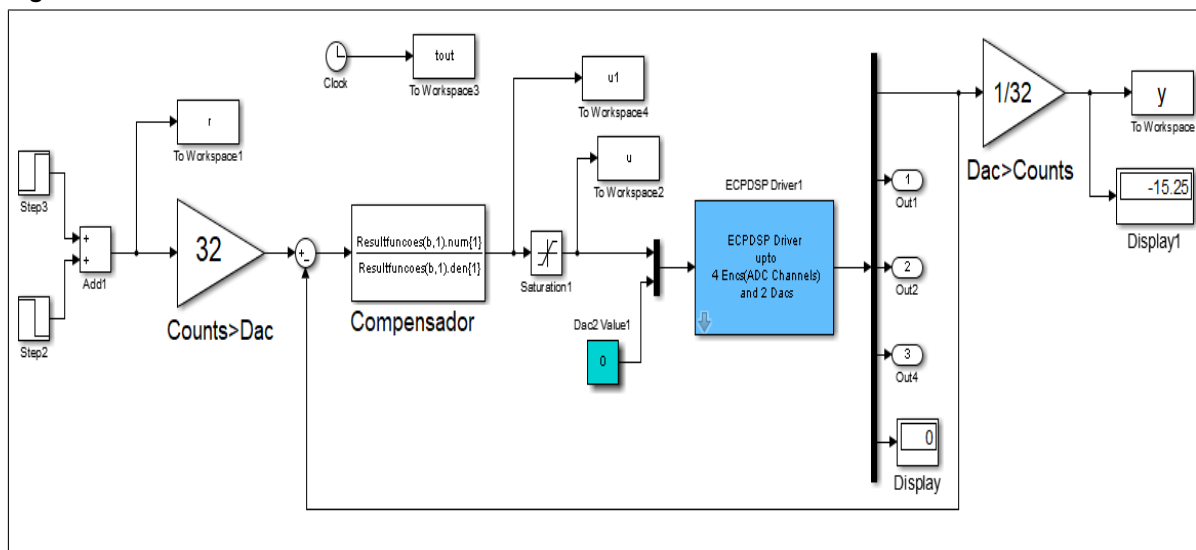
Clock

tout
To Workspace3

u1
To Workspace4

r
To Workspace1

u
To Workspace2

ECPDSP Driver1

1/32
Dac>Counts

y
To Workspace

-15.25
Display1

Step3

Step2

+
+
Add1

32
Counts>Dac

+
-

Resultfuncoes(b,1).num{1}
Resultfuncoes(b,1).den{1}
Compensador

Saturation1

ECPDSP Driver
upto
4 Encs(ADC Channels)
and 2 Dacs

Dac2 Value1
0

1
Out1

2
Out2

3
Out4

0
Display